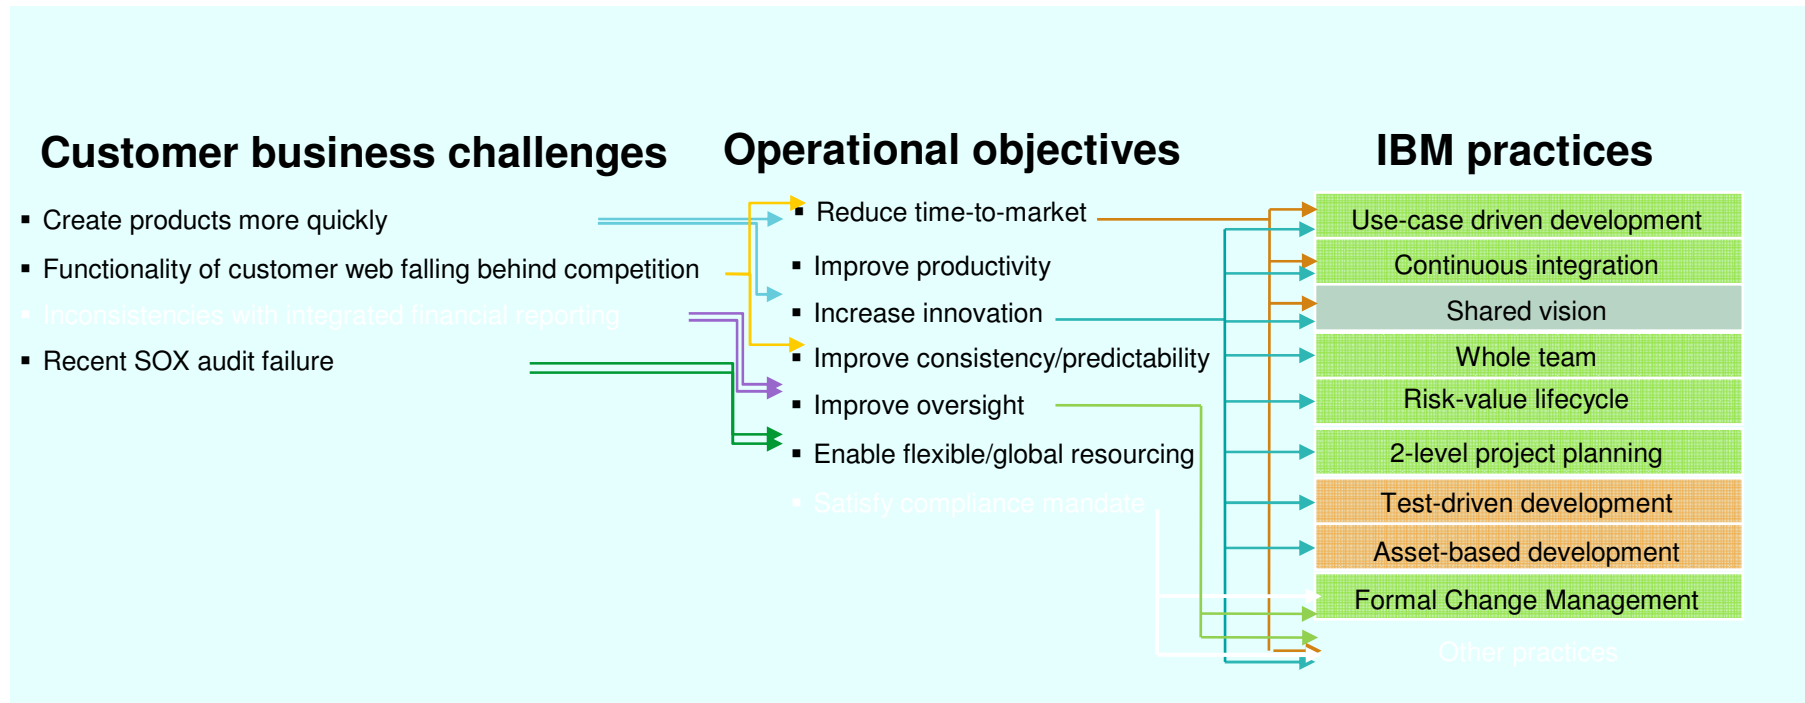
Customer business challenges

Operational objectives

IBM practices

- Create products more quickly
- Functionality of customer web falling behind competition
- Inconsistencies with integrated financial reporting
- Recent SOX audit failure

- Reduce time-to-market
- Improve productivity
- Increase innovation
- Improve consistency/predictability
- Improve oversight
- Enable flexible/global resourcing
- Satisfy compliance mandate

Use-case driven development
Continuous integration
Shared vision
Whole team
Risk-value lifecycle
2-level project planning
Test-driven development
Asset-based development
Formal Change Management
Other practices